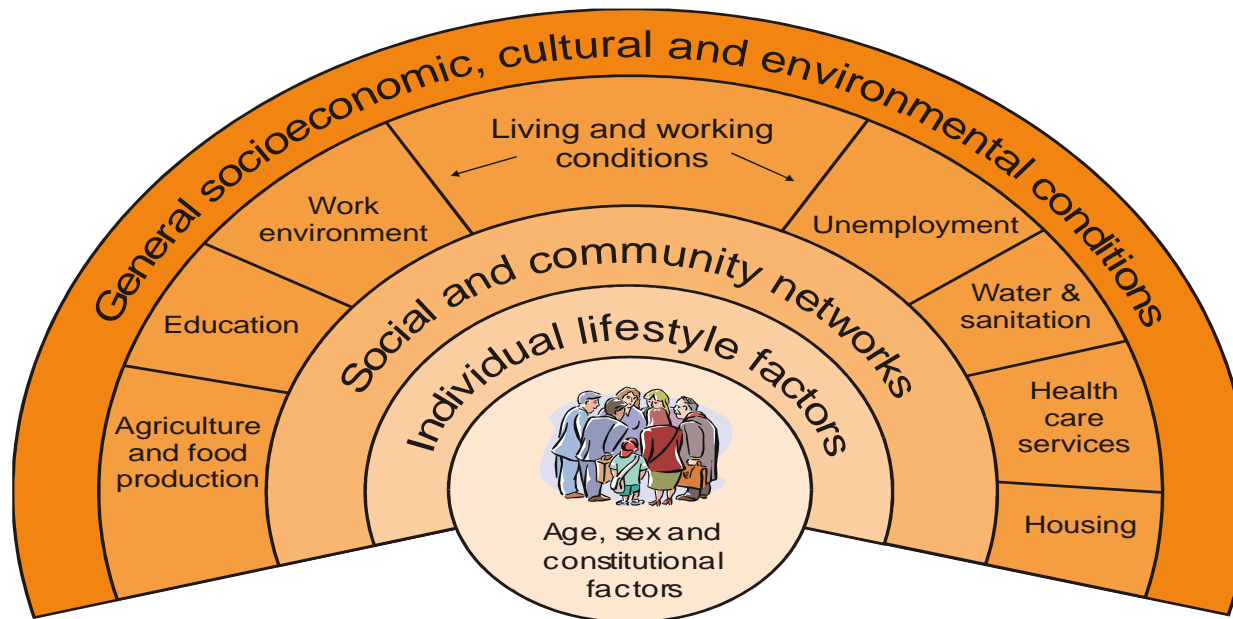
General socioeconomic, cultural and environmental conditions

Living and working conditions

Work environment

Education

Agriculture and food production

Unemployment

Water & sanitation

Health care services

Housing

Social and community networks

Individual lifestyle factors

Age, sex and constitutional factors